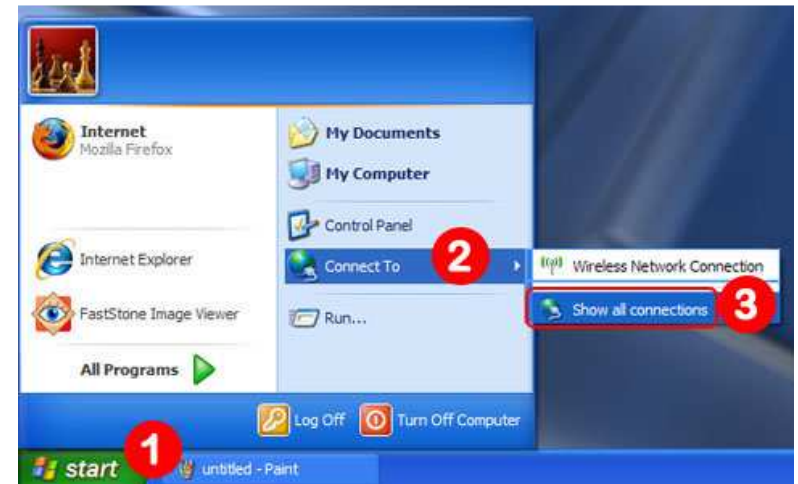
Internet
Mozilla Firefox

Internet Explorer

FastStone Image Viewer

All Programs

My Documents

My Computer

Control Panel

Connect To

Run...

2

Wireless Network Connection

Show all connections

3

Log Off

Turn Off Computer

start

1

untitled - Paint